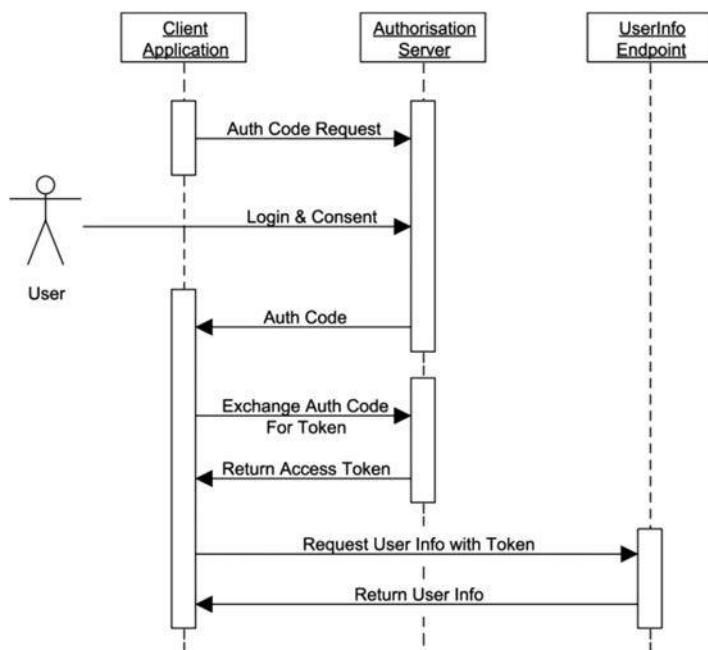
Client Application

Authorisation Server

UserInfo Endpoint

Auth Code Request

Login & Consent

User

Auth Code

Exchange Auth Code For Token

Return Access Token

Request User Info with Token

Return User Info